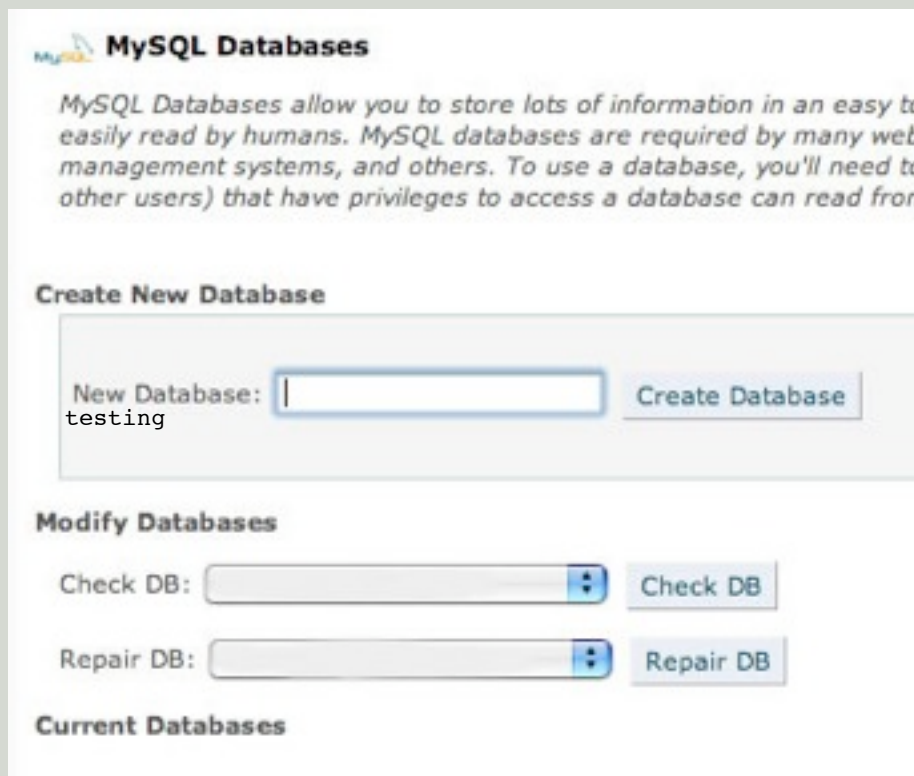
MySQL MySQL Databases

MySQL Databases allow you to store lots of information in an easy t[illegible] easily read by humans. MySQL databases are required by many web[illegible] management systems, and others. To use a database, you'll need t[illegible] other users) that have privileges to access a database can read fro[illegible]

Create New Database

New Database: testing Create Database

Modify Databases

Check DB: Check DB

Repair DB: Repair DB

Current Databases